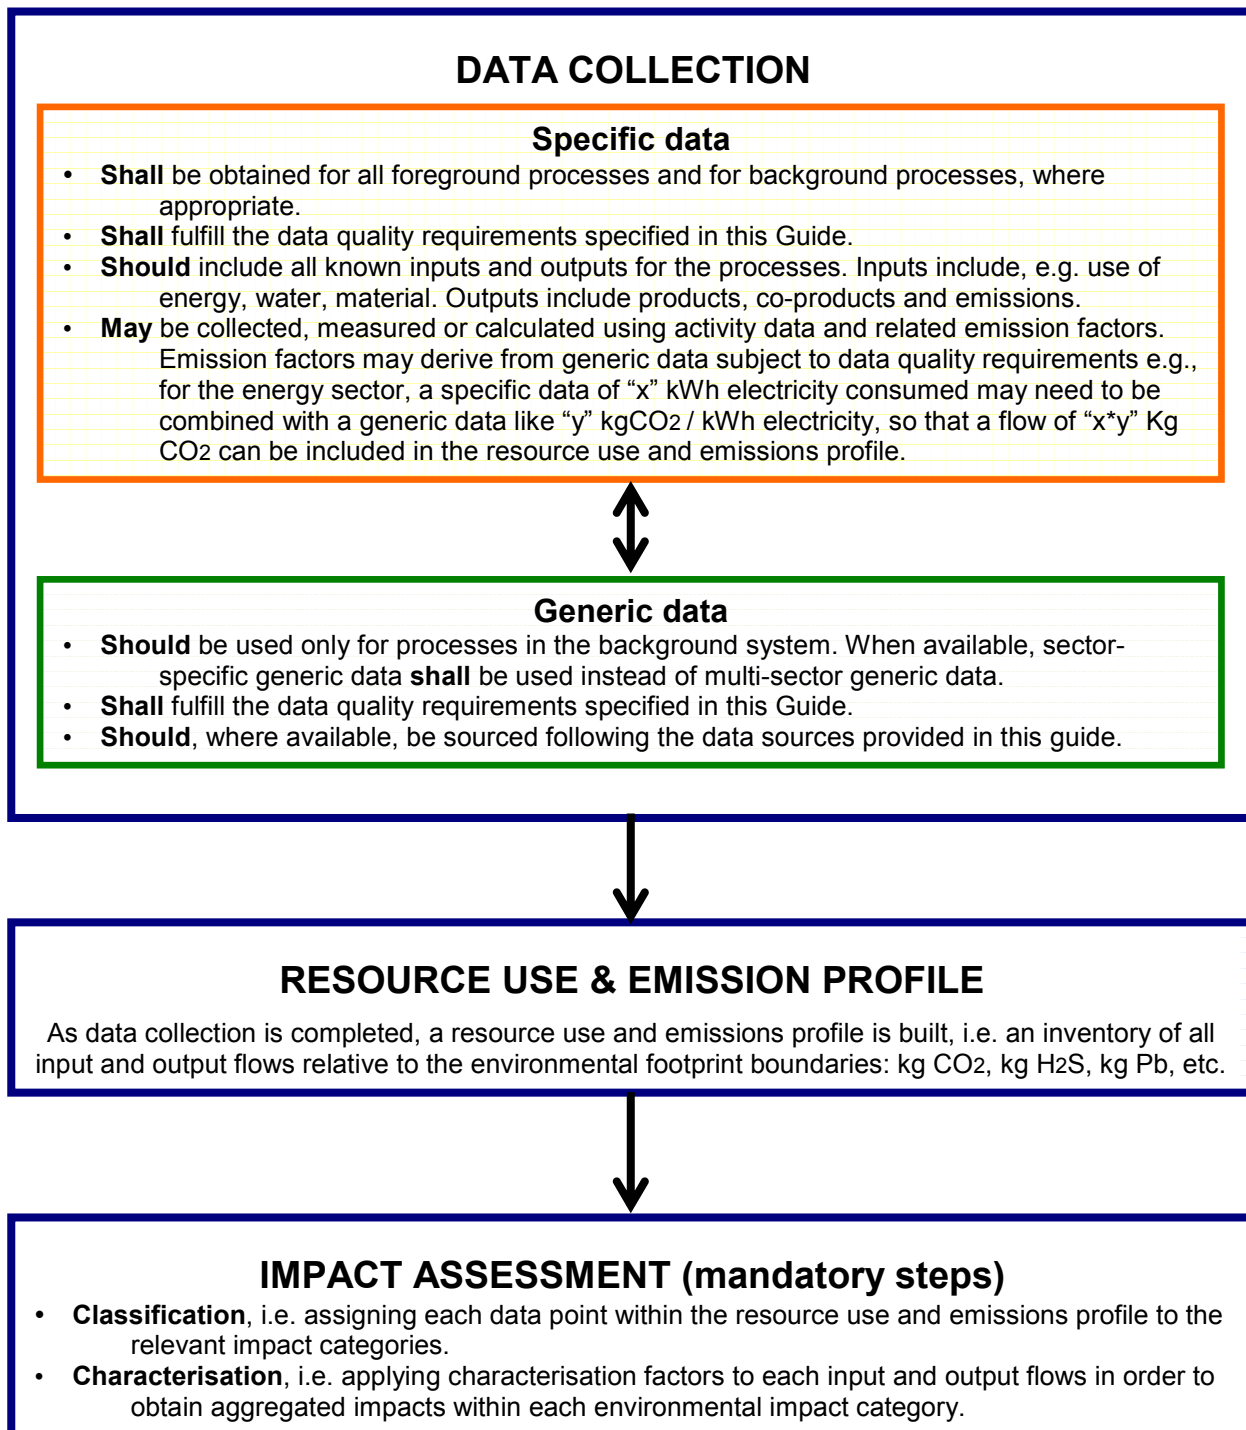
DATA COLLECTION

Specific data

- **Shall** be obtained for all foreground processes and for background processes, where appropriate.
- **Shall** fulfill the data quality requirements specified in this Guide.
- **Should** include all known inputs and outputs for the processes. Inputs include, e.g. use of energy, water, material. Outputs include products, co-products and emissions.
- **May** be collected, measured or calculated using activity data and related emission factors. Emission factors may derive from generic data subject to data quality requirements e.g., for the energy sector, a specific data of “x” kWh electricity consumed may need to be combined with a generic data like “y” kg$CO_2$ / kWh electricity, so that a flow of “x*y” Kg $CO_2$ can be included in the resource use and emissions profile.

Generic data

- **Should** be used only for processes in the background system. When available, sector-specific generic data **shall** be used instead of multi-sector generic data.
- **Shall** fulfill the data quality requirements specified in this Guide.
- **Should**, where available, be sourced following the data sources provided in this guide.

RESOURCE USE & EMISSION PROFILE

As data collection is completed, a resource use and emissions profile is built, i.e. an inventory of all input and output flows relative to the environmental footprint boundaries: kg $CO_2$, kg $H_2S$, kg Pb, etc.

IMPACT ASSESSMENT (mandatory steps)

- **Classification**, i.e. assigning each data point within the resource use and emissions profile to the relevant impact categories.
- **Characterisation**, i.e. applying characterisation factors to each input and output flows in order to obtain aggregated impacts within each environmental impact category.